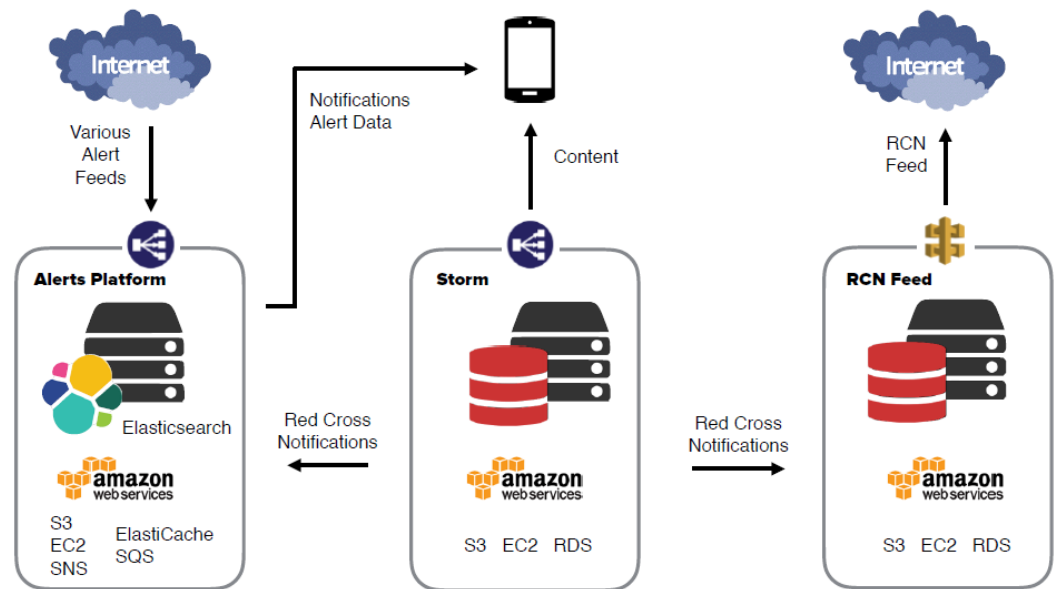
Internet

Various Alert Feeds

Notifications Alert Data

Content

Internet

RCN Feed

Alerts Platform

Elasticsearch

amazon web services

S3
EC2
SNS

ElastiCache
SQS

Red Cross Notifications

Storm

amazon web services

S3 EC2 RDS

Red Cross Notifications

RCN Feed

amazon web services

S3 EC2 RDS